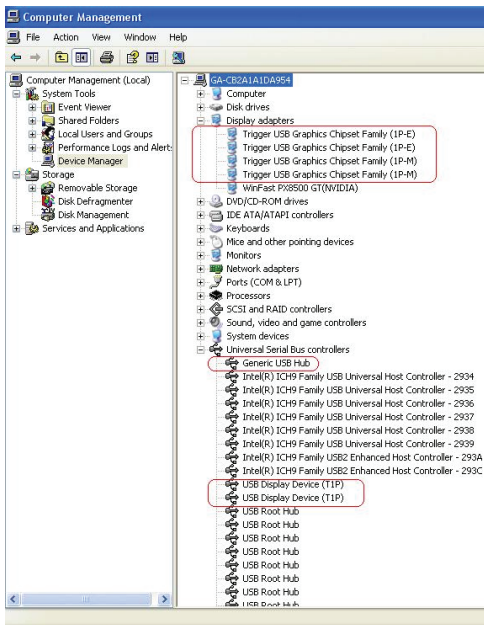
Computer Management

File Action View Window Help

Computer Management (Local)
System Tools
Event Viewer
Shared Folders
Local Users and Groups
Performance Logs and Alerts
Device Manager
Storage
Removable Storage
Disk Defragmenter
Disk Management
Services and Applications

GA-CB2A1A1DA954
Computer
Disk drives
Display adapters
Trigger USB Graphics Chipset Family (1P-E)
Trigger USB Graphics Chipset Family (1P-E)
Trigger USB Graphics Chipset Family (1P-M)
Trigger USB Graphics Chipset Family (1P-M)
WinFast PX8500 GT(NVIDIA)
DVD/CD-ROM drives
IDE ATA/ATAPI controllers
Keyboards
Mice and other pointing devices
Monitors
Network adapters
Ports (COM & LPT)
Processors
SCSI and RAID controllers
Sound, video and game controllers
System devices
Universal Serial Bus controllers
Generic USB Hub
Intel(R) ICH9 Family USB Universal Host Controller - 2934
Intel(R) ICH9 Family USB Universal Host Controller - 2935
Intel(R) ICH9 Family USB Universal Host Controller - 2936
Intel(R) ICH9 Family USB Universal Host Controller - 2937
Intel(R) ICH9 Family USB Universal Host Controller - 2938
Intel(R) ICH9 Family USB Universal Host Controller - 2939
Intel(R) ICH9 Family USB2 Enhanced Host Controller - 293A
Intel(R) ICH9 Family USB2 Enhanced Host Controller - 293C
USB Display Device (T1P)
USB Display Device (T1P)
USB Root Hub
USB Root Hub
USB Root Hub
USB Root Hub
USB Root Hub
USB Root Hub
USB Root Hub
USB Root Hub